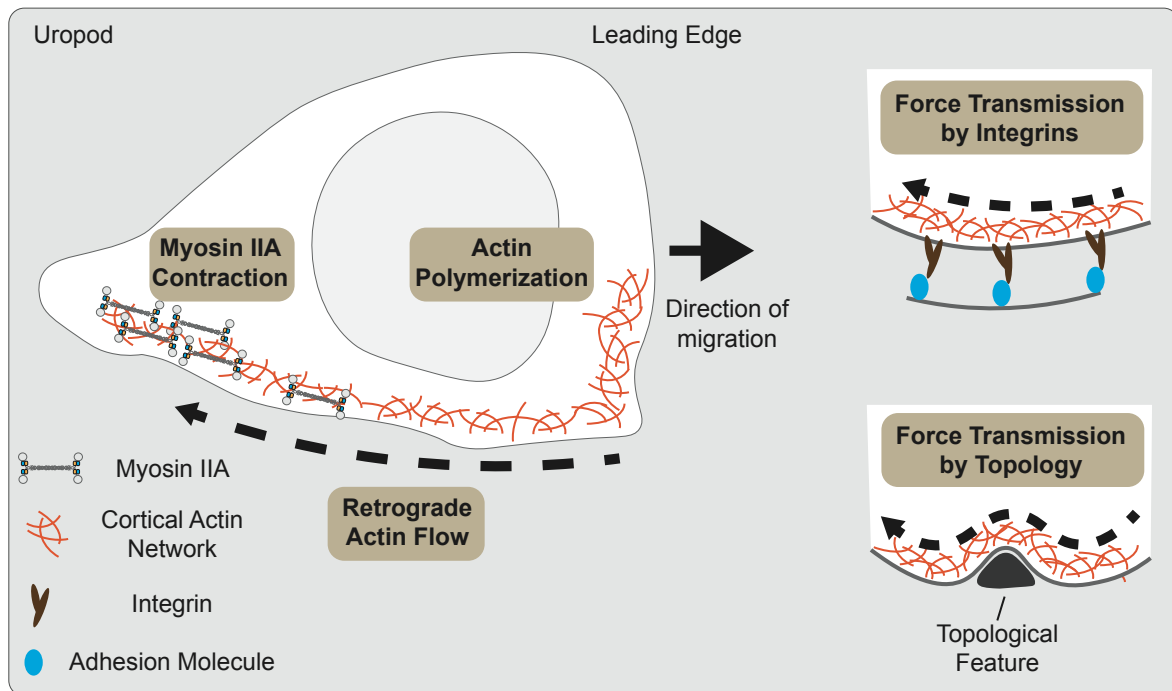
Uropod

Leading Edge

Myosin IIA Contraction

Actin Polymerization

Direction of migration

Force Transmission by Integrins

Force Transmission by Topology

Retrograde Actin Flow

Myosin IIA

Cortical Actin Network

Integrin

Adhesion Molecule

Topological Feature